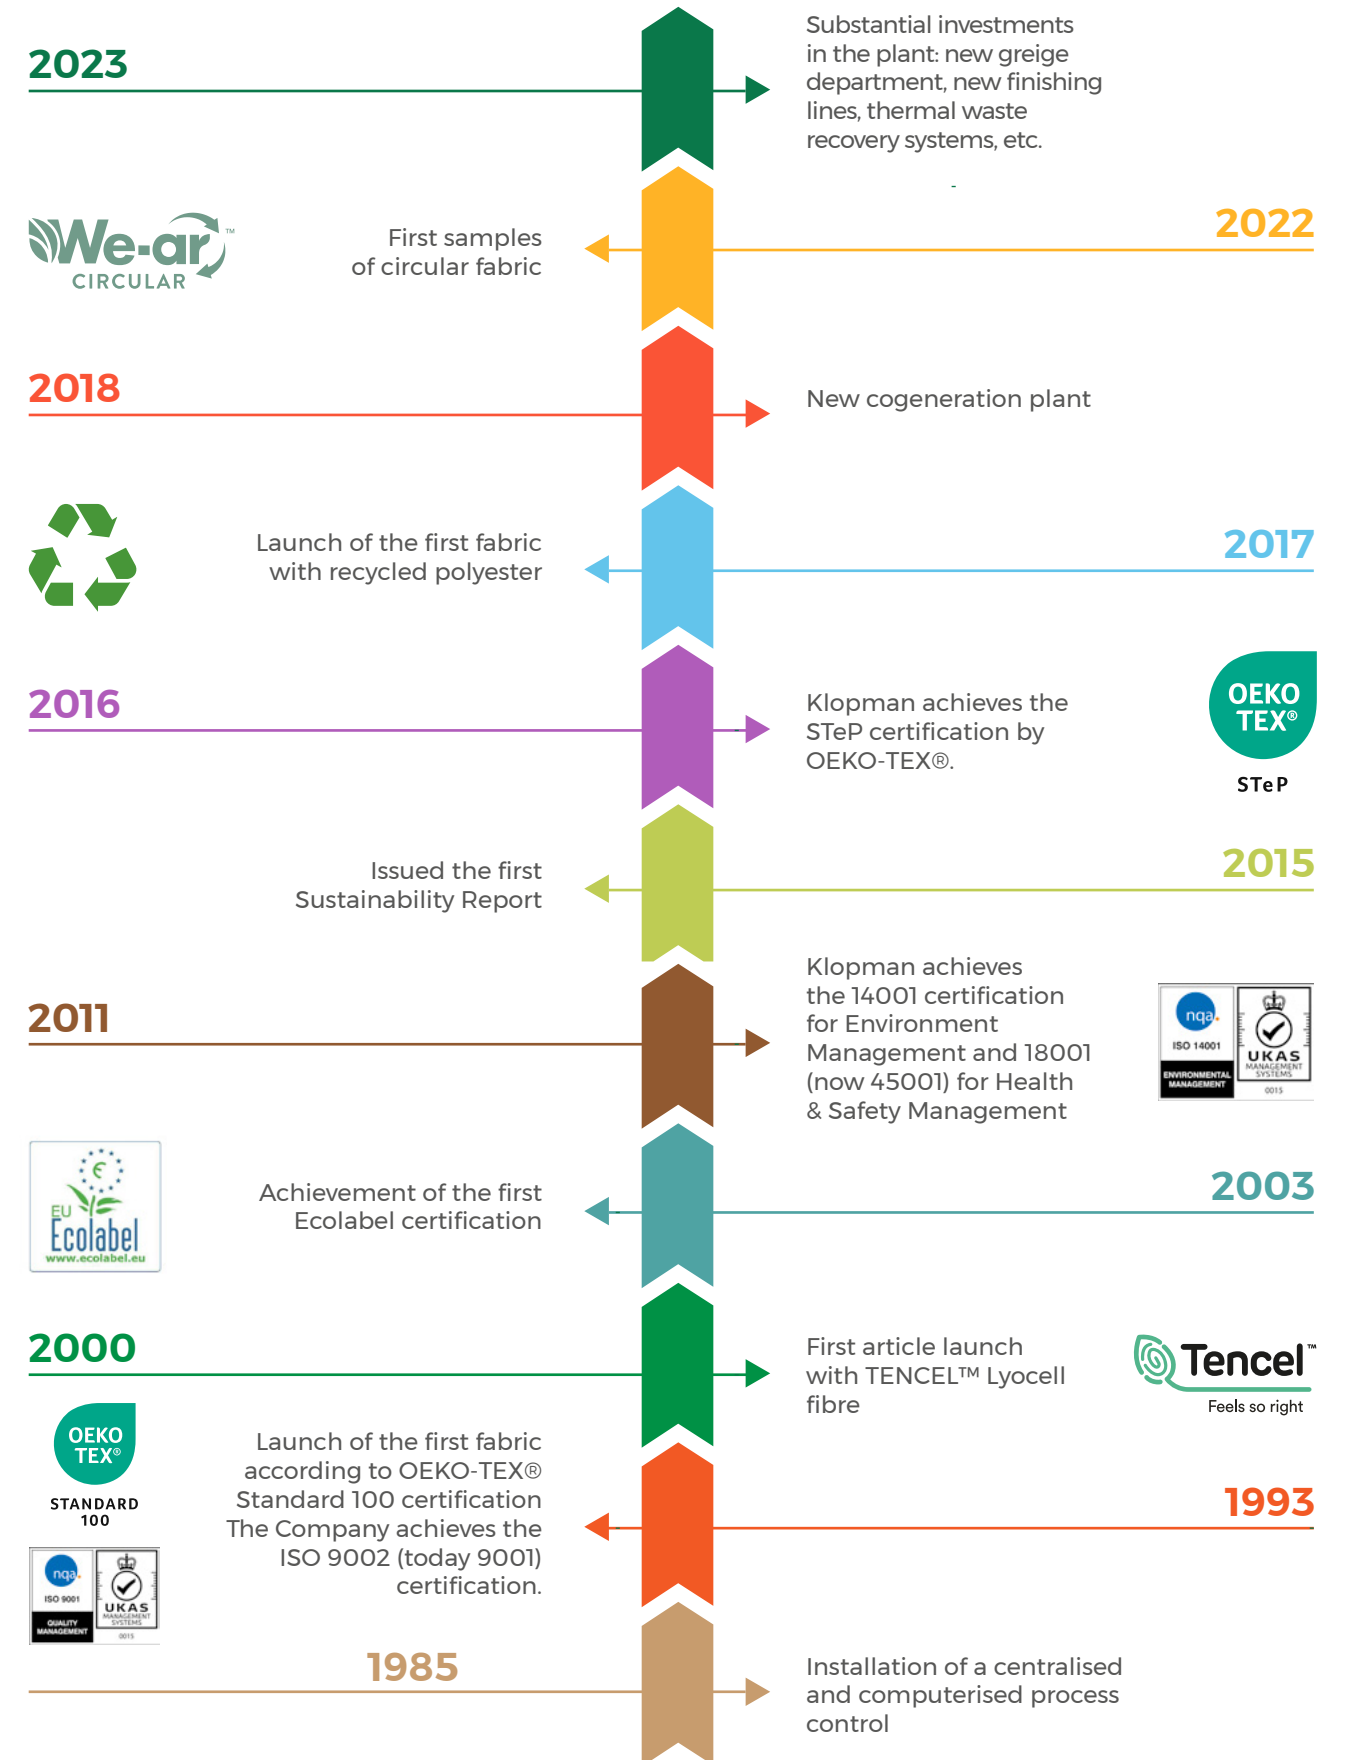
2023

Substantial investments in the plant: new greige department, new finishing lines, thermal waste recovery systems, etc.

We-ar™ CIRCULAR

First samples of circular fabric

2022

2018

New cogeneration plant

Launch of the first fabric with recycled polyester

2017

2016

Klopman achieves the STeP certification by OEKO-TEX®.

OEKO TEX® STeP

Issued the first Sustainability Report

2015

2011

Klopman achieves the 14001 certification for Environment Management and 18001 (now 45001) for Health & Safety Management

nqa. ISO 14001 ENVIRONMENTAL MANAGEMENT UKAS MANAGEMENT SYSTEMS 0015

EU Ecolabel www.ecolabel.eu

Achievement of the first Ecolabel certification

2003

2000

First article launch with TENCEL™ Lyocell fibre

Tencel™ Feels so right

OEKO TEX® STANDARD 100

Launch of the first fabric according to OEKO-TEX® Standard 100 certification The Company achieves the ISO 9002 (today 9001) certification.

1993

nqa. ISO 9001 QUALITY MANAGEMENT UKAS MANAGEMENT SYSTEMS 0015

1985

Installation of a centralised and computerised process control